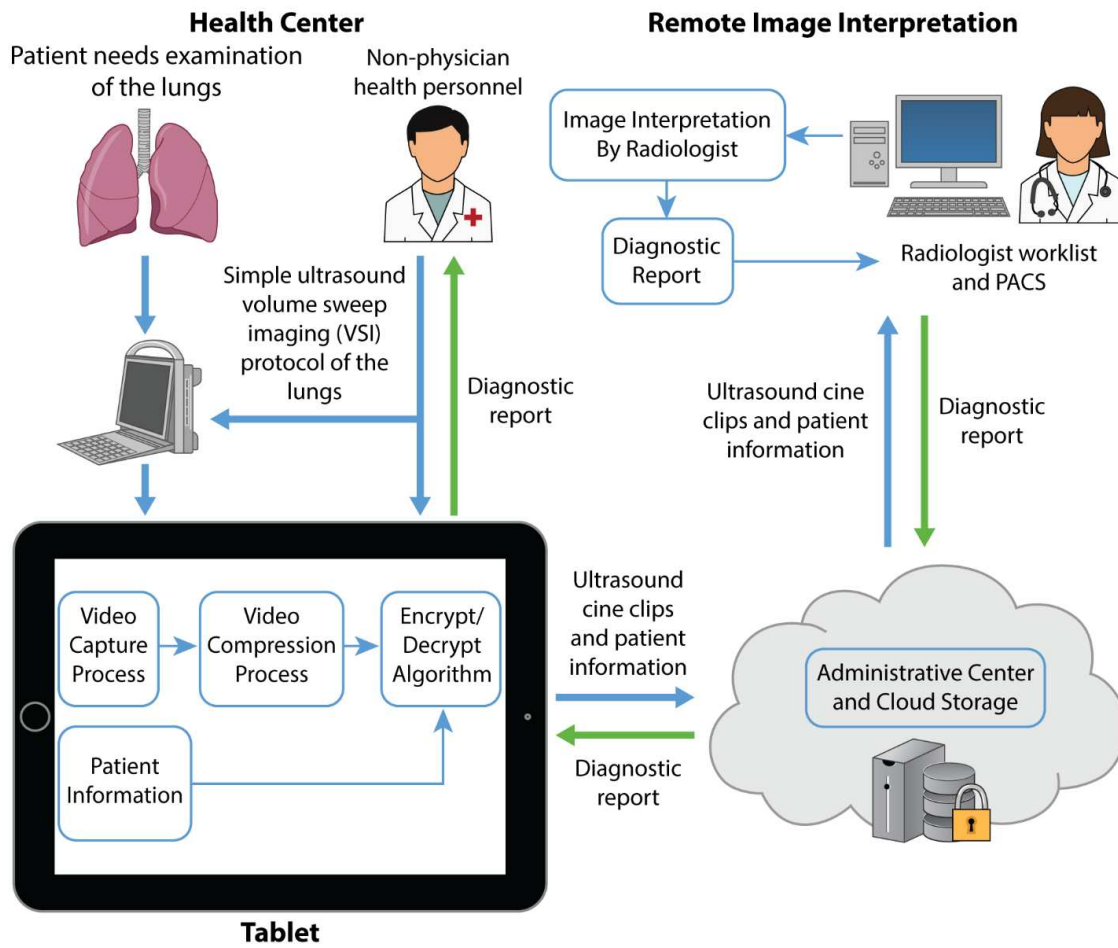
Health Center

Patient needs examination of the lungs

Non-physician health personnel

Simple ultrasound volume sweep imaging (VSI) protocol of the lungs

Diagnostic report

Remote Image Interpretation

Image Interpretation By Radiologist

Diagnostic Report

Radiologist worklist and PACS

Ultrasound cine clips and patient information

Diagnostic report

Video Capture Process

Video Compression Process

Encrypt/ Decrypt Algorithm

Patient Information

Ultrasound cine clips and patient information

Diagnostic report

Administrative Center and Cloud Storage

Tablet